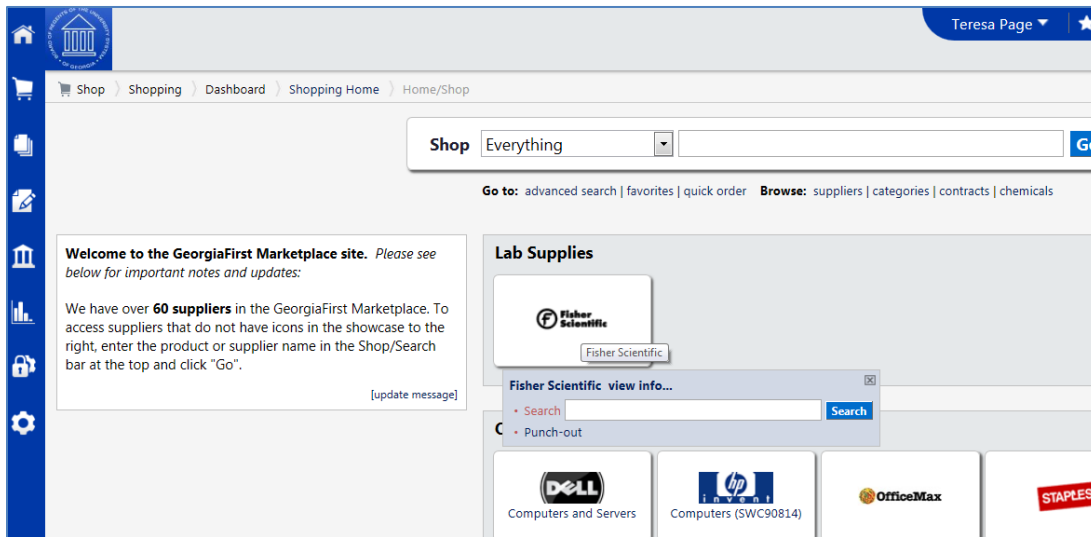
Teresa Page

Shop 〉 Shopping 〉 Dashboard 〉 Shopping Home 〉 Home/Shop

Shop Everything Go

Go to: advanced search | favorites | quick order Browse: suppliers | categories | contracts | chemicals

**Welcome to the GeorgiaFirst Marketplace site.** *Please see below for important notes and updates:*

We have over **60 suppliers** in the GeorgiaFirst Marketplace. To access suppliers that do not have icons in the showcase to the right, enter the product or supplier name in the Shop/Search bar at the top and click "Go".

[update message]

Lab Supplies

Fisher Scientific

Fisher Scientific

Fisher Scientific view info...

• Search Search

• Punch-out

C

DELL
Computers and Servers

hp invent
Computers (SWC90814)

OfficeMax

STAPLES